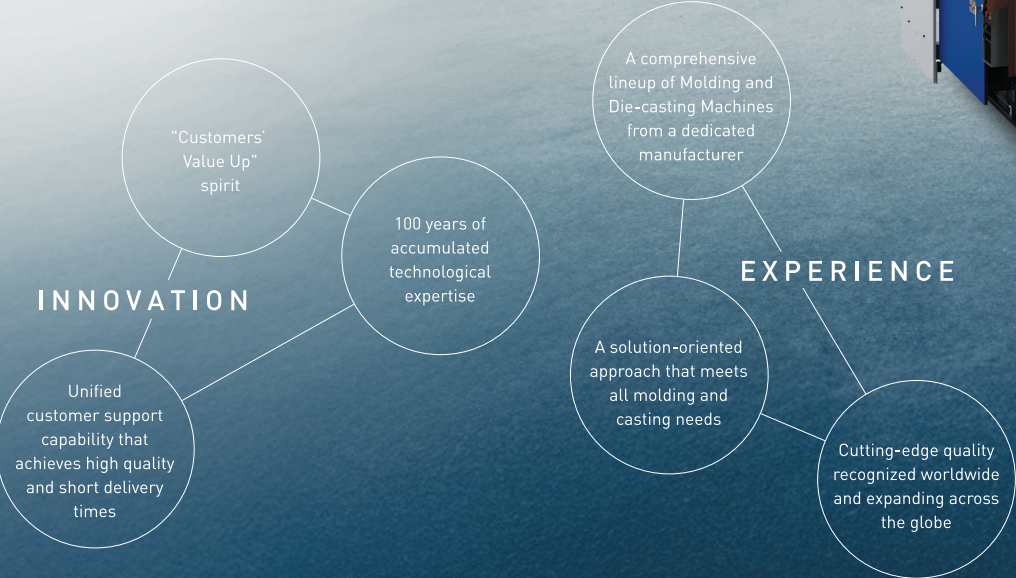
"Customers' Value Up" spirit

100 years of accumulated technological expertise

INNOVATION

Unified customer support capability that achieves high quality and short delivery times

A comprehensive lineup of Molding and Die-casting Machines from a dedicated manufacturer

EXPERIENCE

A solution-oriented approach that meets all molding and casting needs

Cutting-edge quality recognized worldwide and expanding across the globe